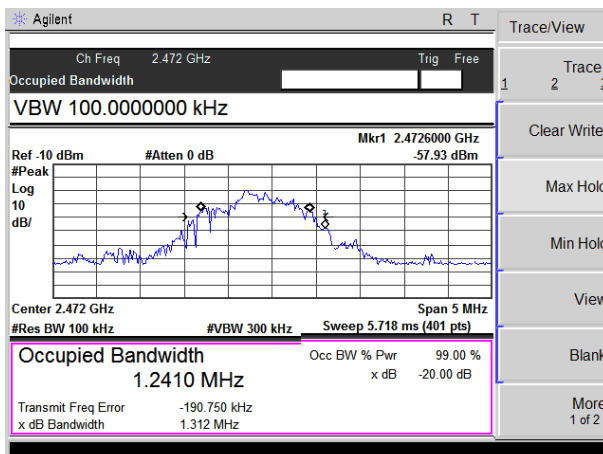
Agilent R T

Ch Freq 2.472 GHz Trig Free

Occupied Bandwidth

VBW 100.0000000 kHz

Mkr1 2.4726000 GHz

Ref -10 dBm #Atten 0 dB -57.93 dBm

#Peak

Log

10

dB/

Center 2.472 GHz Span 5 MHz

#Res BW 100 kHz #VBW 300 kHz Sweep 5.718 ms (401 pts)

Occupied Bandwidth

1.2410 MHz

Occ BW % Pwr 99.00 %

x dB -20.00 dB

Transmit Freq Error -190.750 kHz

x dB Bandwidth 1.312 MHz

Trace/View

Trace

1 2

Clear Write

Max Hold

Min Hold

View

Blank

More

1 of 2